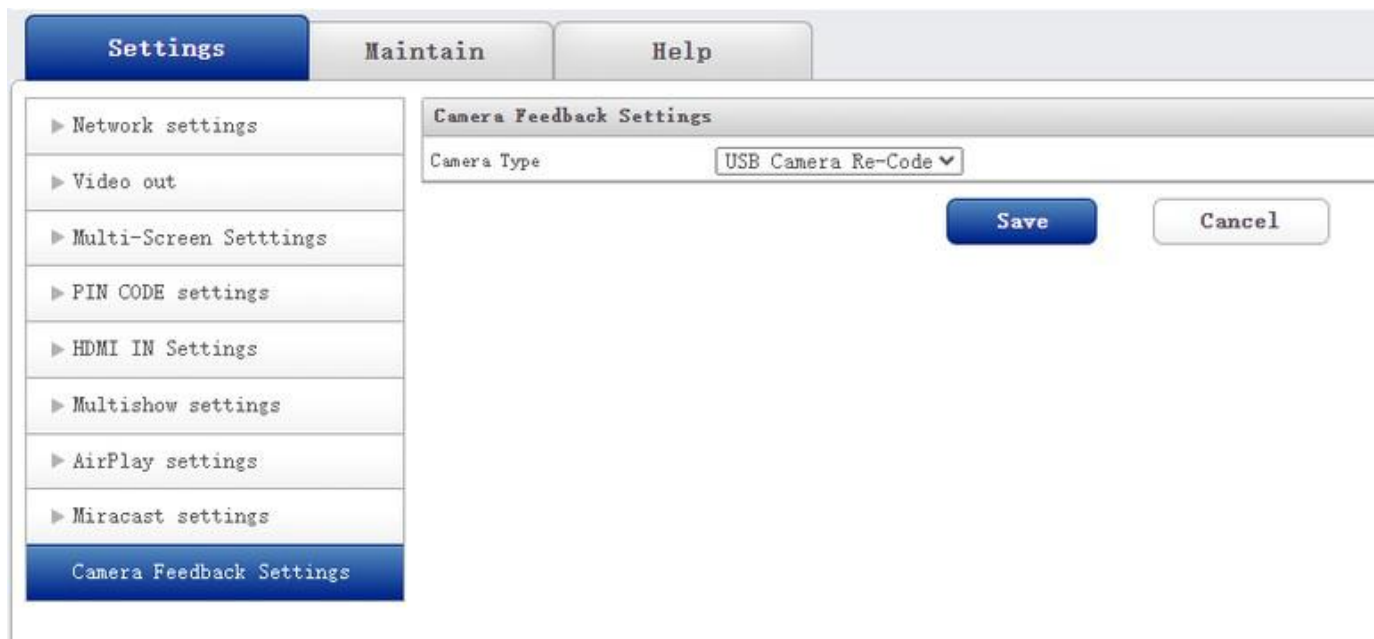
Settings
Maintain
Help

▶ Network settings
▶ Video out
▶ Multi-Screen Setttings
▶ PIN CODE settings
▶ HDMI IN Settings
▶ Multishow settings
▶ AirPlay settings
▶ Miracast settings
Camera Feedback Settings

Camera Feedback Settings

Camera Type
USB Camera Re-Code

Save
Cancel